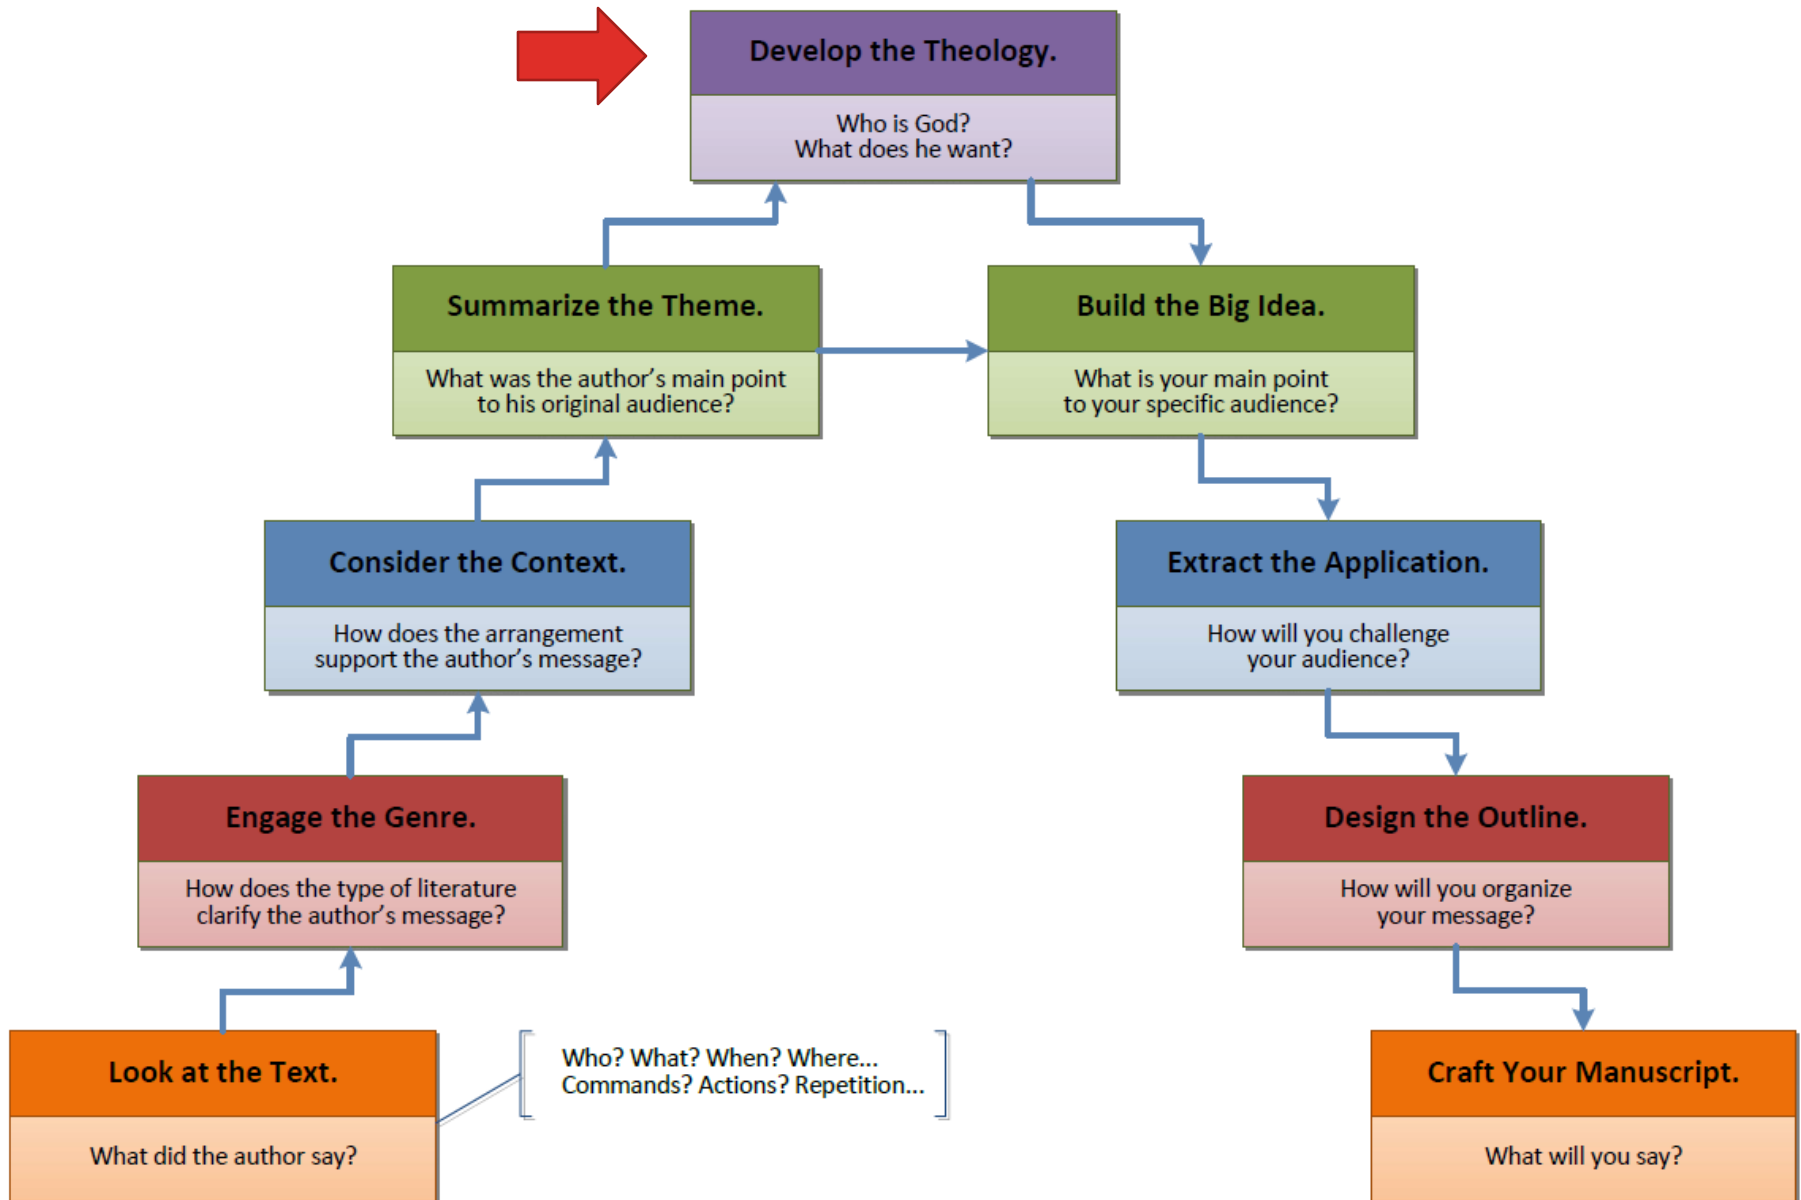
Develop the Theology.

Who is God?
What does he want?

Summarize the Theme.

What was the author's main point to his original audience?

Build the Big Idea.

What is your main point to your specific audience?

Consider the Context.

How does the arrangement support the author's message?

Extract the Application.

How will you challenge your audience?

Engage the Genre.

How does the type of literature clarify the author's message?

Design the Outline.

How will you organize your message?

Look at the Text.

What did the author say?

Who? What? When? Where...
Commands? Actions? Repetition...

Craft Your Manuscript.

What will you say?